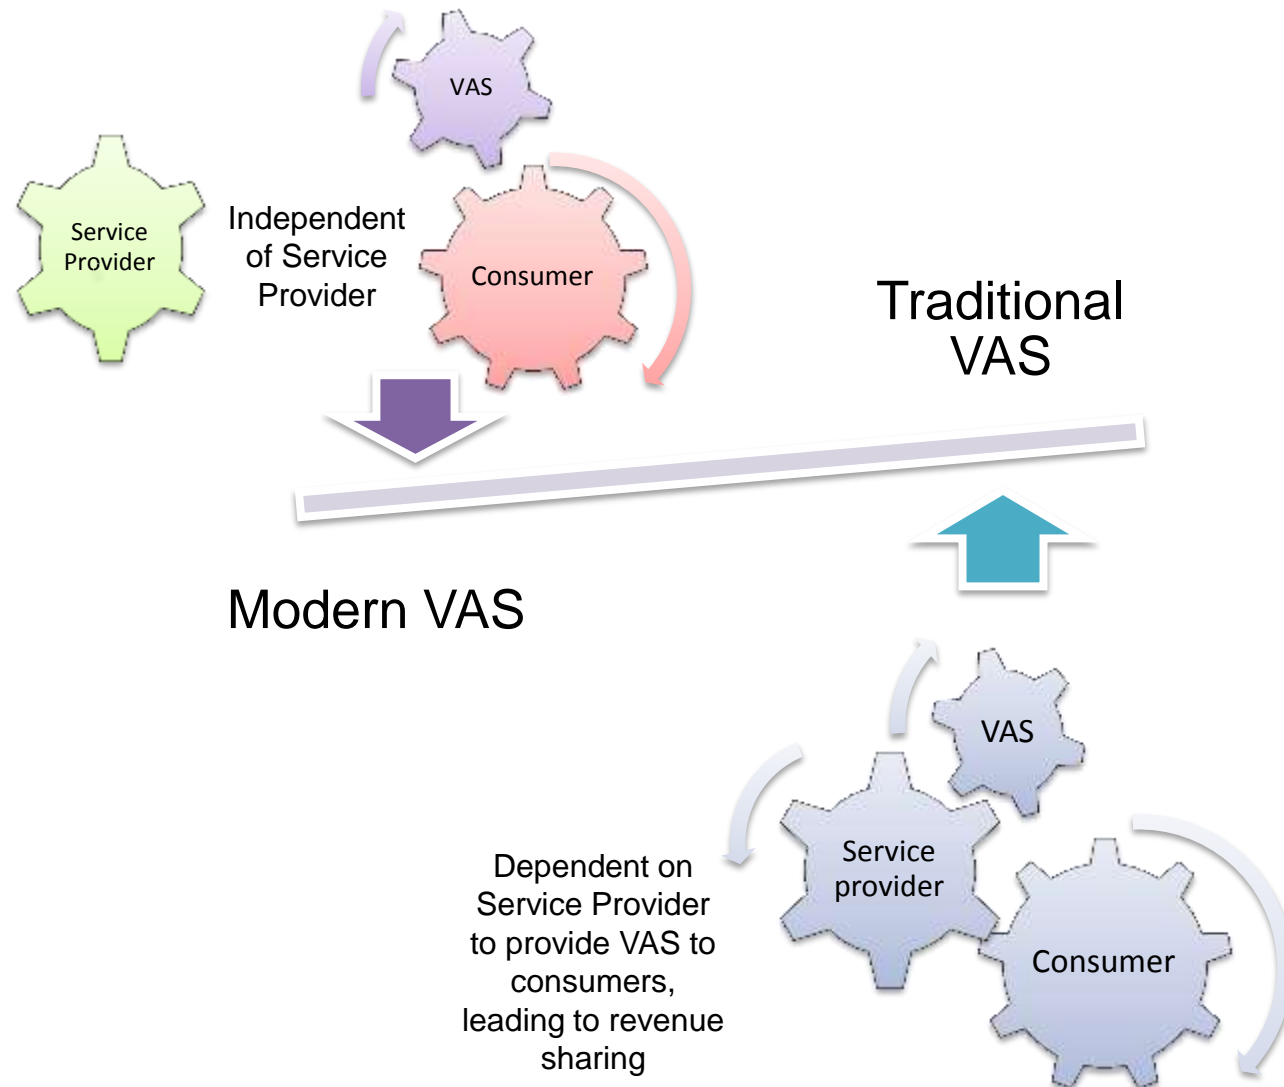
VAS

Service Provider

Independent of Service Provider

Consumer

Traditional VAS

Modern VAS

VAS

Service provider

Dependent on Service Provider to provide VAS to consumers, leading to revenue sharing

Consumer